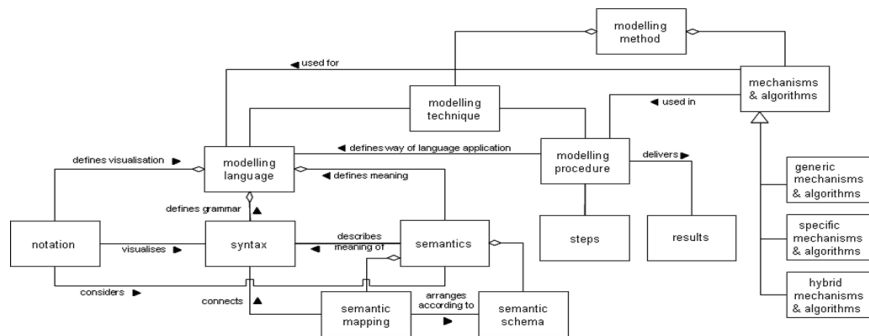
modelling method

◀ used for

mechanisms & algorithms

modelling technique

◀ used in

defines visualisation ▶

modelling language

◀ defines way of language application

modelling procedure

delivers ▶

◀ defines meaning

generic mechanisms & algorithms

defines grammar ▲

notation

visualises ▶

syntax

describes meaning of

◀

semantics

steps

results

specific mechanisms & algorithms

considers ▶

connects ▲

semantic mapping

arranges according to

▶

semantic schema

hybrid mechanisms & algorithms